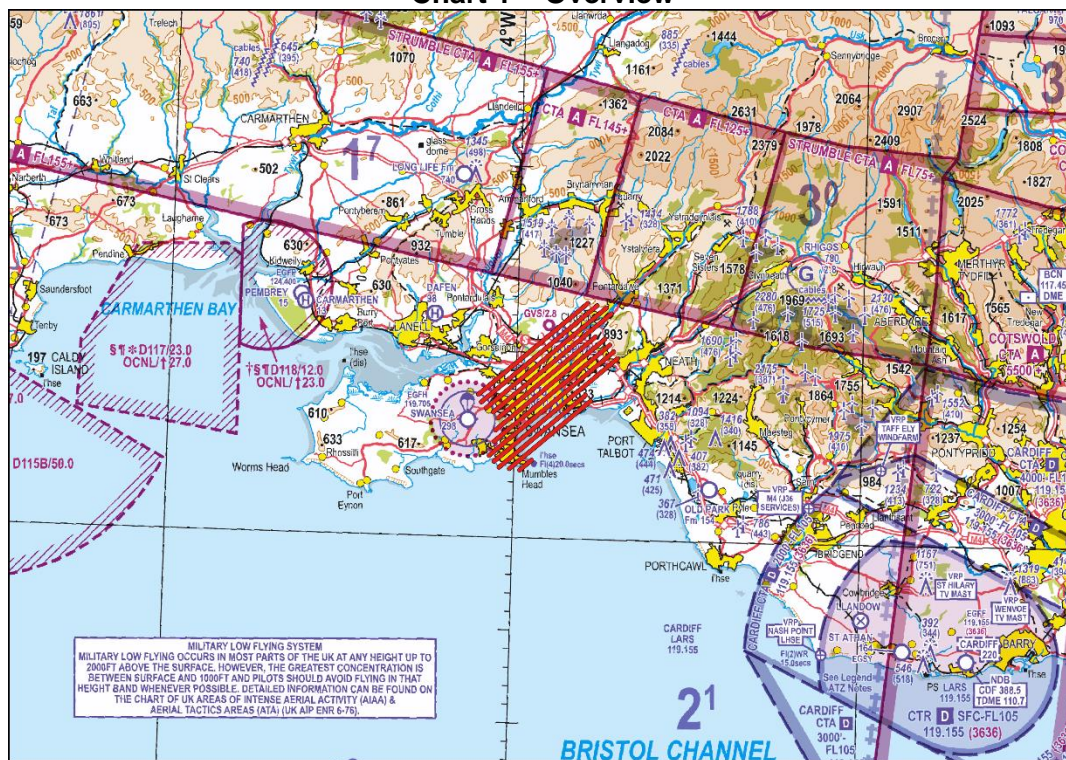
Chart 1 - Overview

STRUMBLE CTA A FL155+

CTA A FL145+

CTA A FL125+

STRUMBLE CTA A FL75+

A FL155+

CARMARTHEN

LONG LIFE Fm

CARMARTHEN BAY

PEMBREY

CARMARTHEN

LLANELLI

DAFEN

§¶✱D117/23.0 OCNL/†27.0

†§¶D118/12.0 OCNL/†23.0

D115B/50.0

CALDY ISLAND

SWANSEA

GVS/2.8

NEATH

PORT TALBOT

Worms Head

Rhossili

Southgate

Port Eynon

Mumbles Head

RHIGOS

MERTHYR TYDFIL

ABERDARE

PONTYPRIDD

TAFF ELY WINDFARM

COTSWOLD CTA A

BRIDGEND

PORTHCAWL

Cowbridge

LLANDOW

ST ATHAN

NASH POINT LHSE

ST HILARY TV MAST

WENVOE TV MAST

CARDIFF

BARRY

CARDIFF LARS 119.155

CARDIFF CTA D

CTR D SFC-FL105 119.155 (3636)

CARDIFF CTA D 3000'-FL105

NDB CDF 388.5 TDME 110.7

2¹

BRISTOL CHANNEL

1⁷

3⁰

MILITARY LOW FLYING SYSTEM
MILITARY LOW FLYING OCCURS IN MOST PARTS OF THE UK AT ANY HEIGHT UP TO 2000FT ABOVE THE SURFACE. HOWEVER, THE GREATEST CONCENTRATION IS BETWEEN SURFACE AND 1000FT AND PILOTS SHOULD AVOID FLYING IN THAT HEIGHT BAND WHENEVER POSSIBLE. DETAILED INFORMATION CAN BE FOUND ON THE CHART OF UK AREAS OF INTENSE AERIAL ACTIVITY (AIAA) & AERIAL TACTICS AREAS (ATA) (UK AIP ENR 6-76).